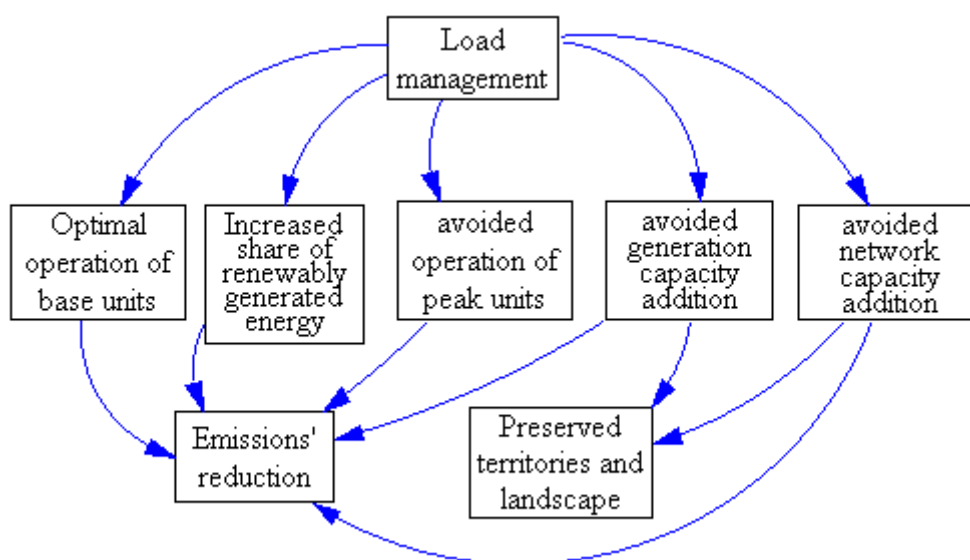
Load management

Optimal operation of base units

Increased share of renewably generated energy

avoided operation of peak units

avoided generation capacity addition

avoided network capacity addition

Emissions' reduction

Preserved territories and landscape